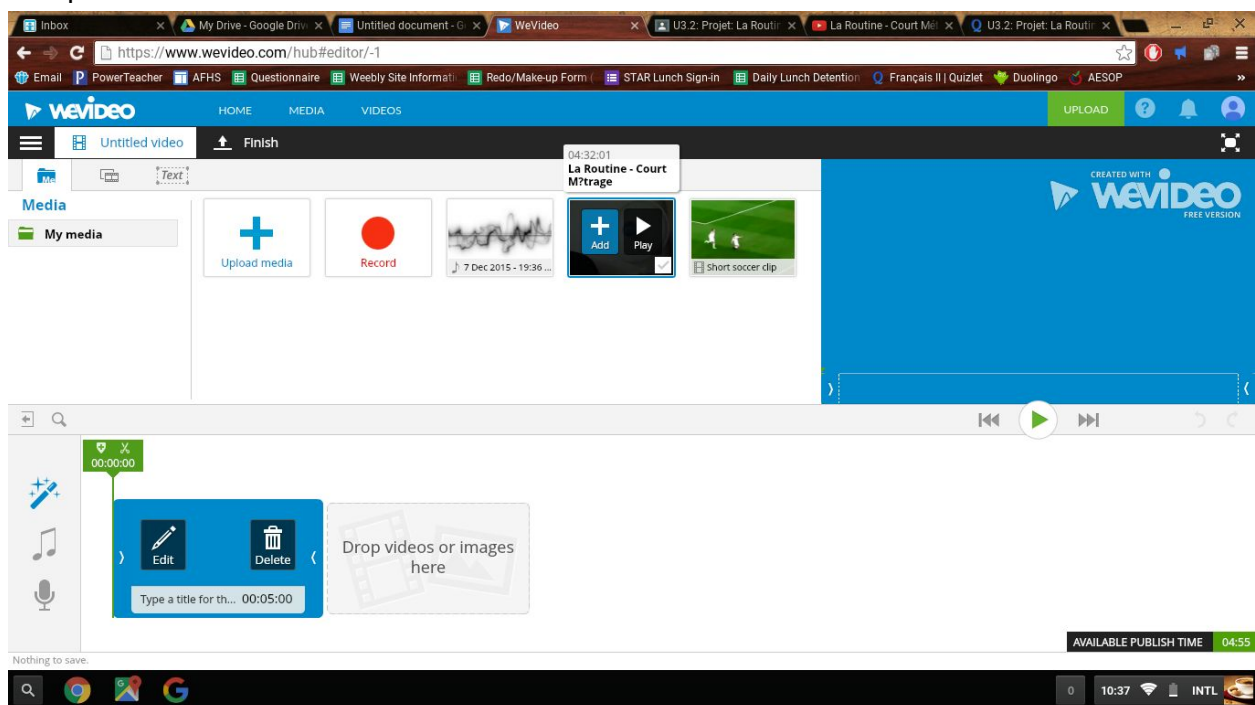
Inbox ×
My Drive - Google Driv ×
Untitled document - G ×
WeVideo ×
U3.2: Projet: La Routir ×
La Routine - Court Mét ×
U3.2: Projet: La Routir ×

https://www.wevideo.com/hub#editor/-1

Email PowerTeacher AFHS Questionnaire Weebly Site Informati Redo/Make-up Form ( STAR Lunch Sign-in Daily Lunch Detention Français II | Quizlet Duolingo AESOP »

WeVideo HOME MEDIA VIDEOS UPLOAD

Untitled video Finish

Text

Media
My media

Upload media
Record
7 Dec 2015 - 19:36 ...
04:32:01
La Routine - Court M?trage
Add Play
Short soccer clip

CREATED WITH WeVideo FREE VERSION

00:00:00

Edit Delete
Type a title for th... 00:05:00

Drop videos or images here

AVAILABLE PUBLISH TIME 04:55

Nothing to save.

0 10:37 INTL